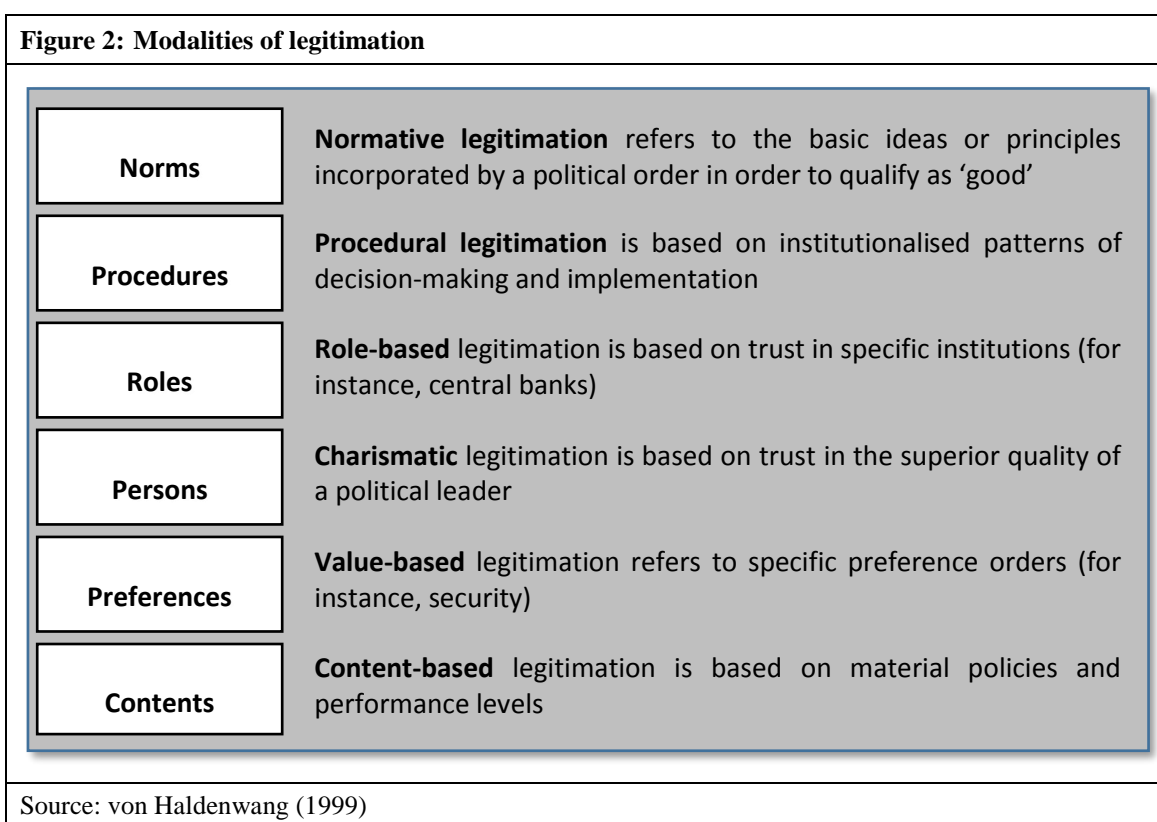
**Figure 2: Modalities of legitimation**

| | |
|---|---|
| **Norms** | **Normative legitimation** refers to the basic ideas or principles incorporated by a political order in order to qualify as 'good' |
| **Procedures** | **Procedural legitimation** is based on institutionalised patterns of decision-making and implementation |
| **Roles** | **Role-based** legitimation is based on trust in specific institutions (for instance, central banks) |
| **Persons** | **Charismatic** legitimation is based on trust in the superior quality of a political leader |
| **Preferences** | **Value-based** legitimation refers to specific preference orders (for instance, security) |
| **Contents** | **Content-based** legitimation is based on material policies and performance levels |

Source: von Haldenwang (1999)